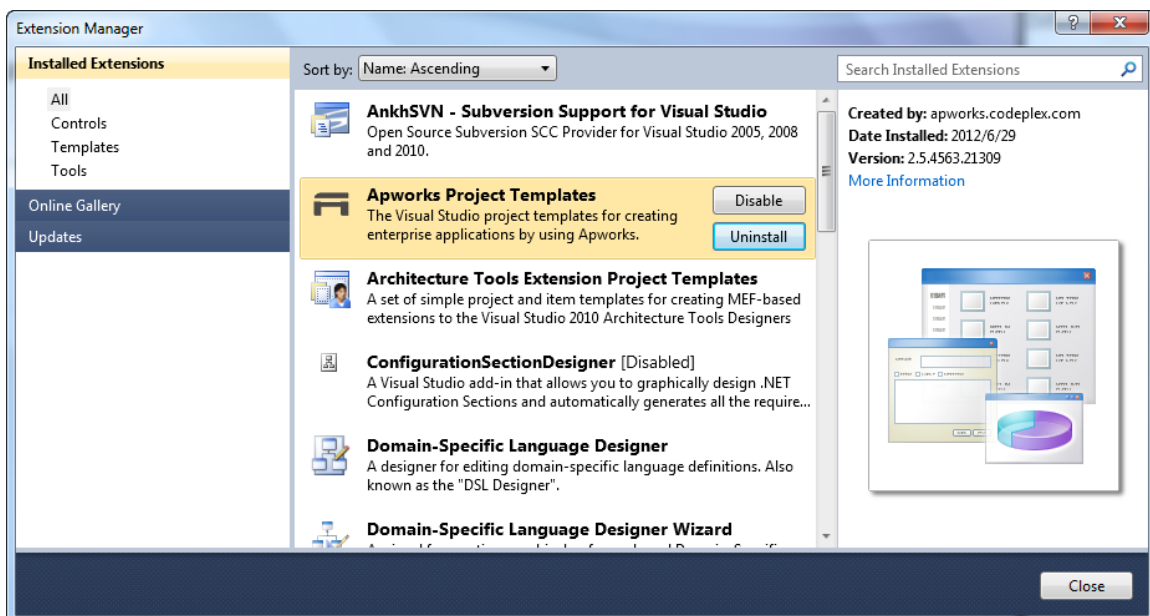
Extension Manager

Installed Extensions

All
Controls
Templates
Tools

Online Gallery

Updates

Sort by: Name: Ascending

AnkhSVN - Subversion Support for Visual Studio
Open Source Subversion SCC Provider for Visual Studio 2005, 2008 and 2010.

Apworks Project Templates
The Visual Studio project templates for creating enterprise applications by using Apworks.

Disable

Uninstall

Architecture Tools Extension Project Templates
A set of simple project and item templates for creating MEF-based extensions to the Visual Studio 2010 Architecture Tools Designers

ConfigurationSectionDesigner [Disabled]
A Visual Studio add-in that allows you to graphically design .NET Configuration Sections and automatically generates all the require...

Domain-Specific Language Designer
A designer for editing domain-specific language definitions. Also known as the "DSL Designer".

Domain-Specific Language Designer Wizard
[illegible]

Search Installed Extensions

Created by: apworks.codeplex.com
Date Installed: 2012/6/29
Version: 2.5.4563.21309
More Information

Close